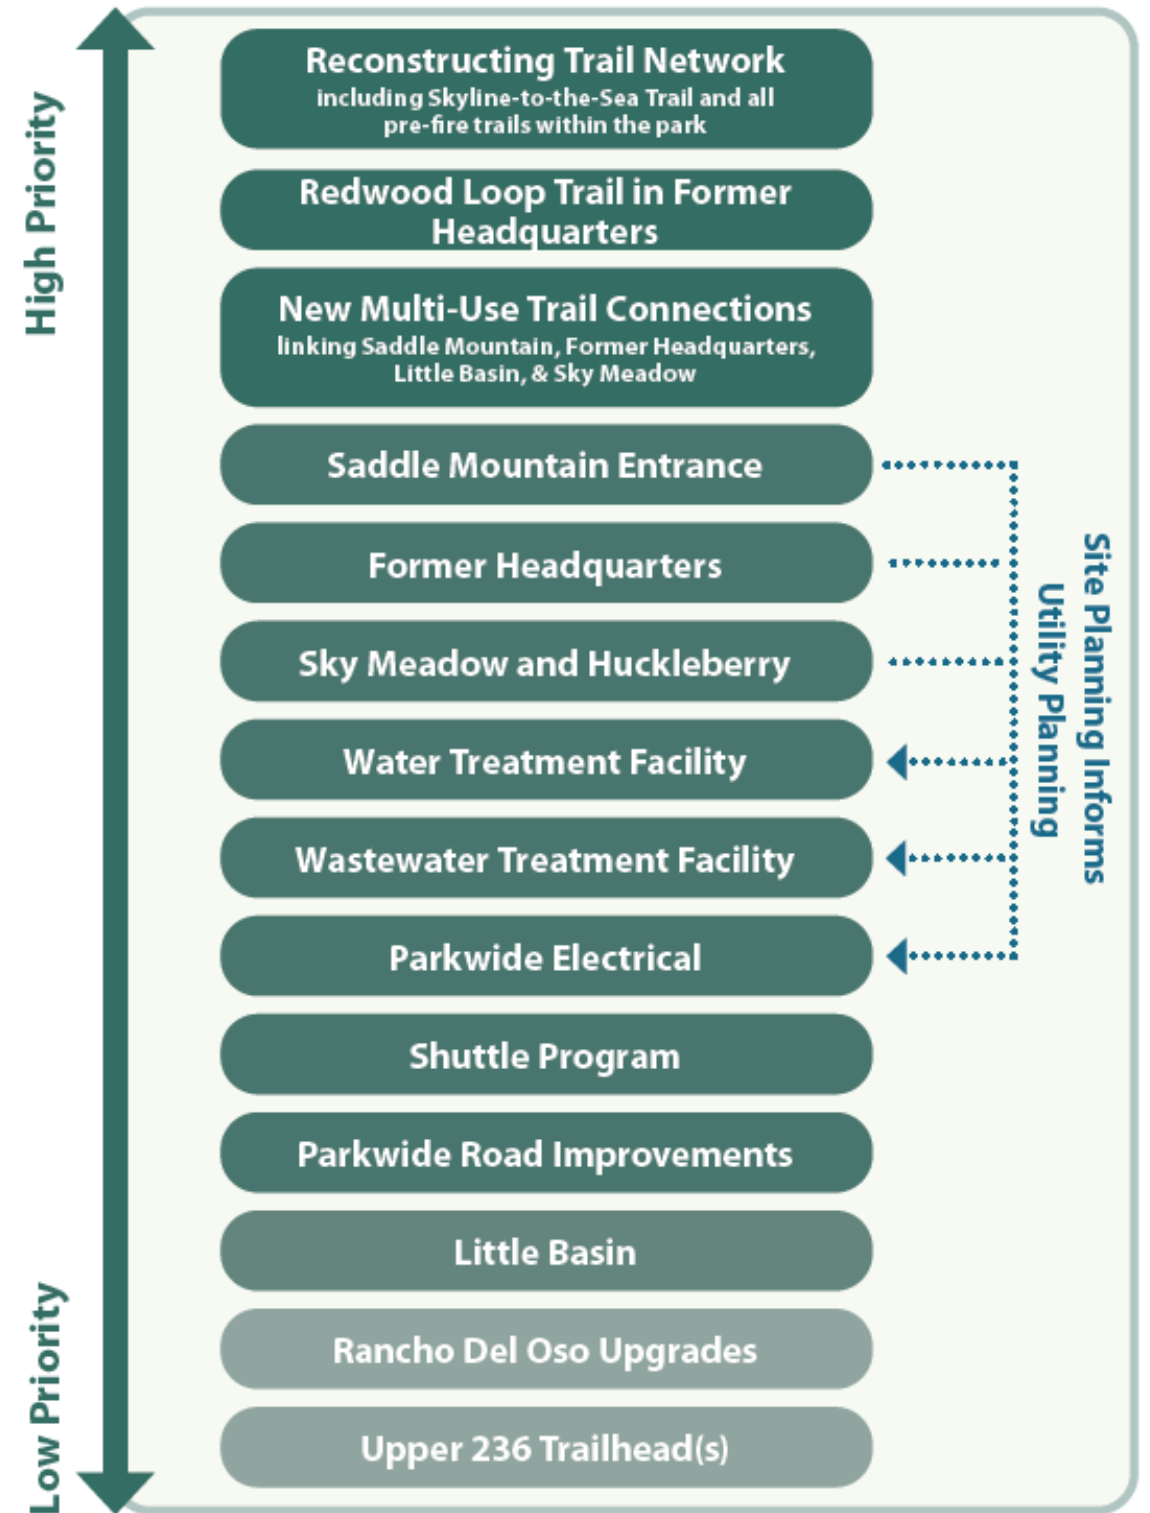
High Priority

Reconstructing Trail Network
including Skyline-to-the-Sea Trail and all pre-fire trails within the park

Redwood Loop Trail in Former Headquarters

New Multi-Use Trail Connections
linking Saddle Mountain, Former Headquarters, Little Basin, & Sky Meadow

Saddle Mountain Entrance

Former Headquarters

Sky Meadow and Huckleberry

Water Treatment Facility

Wastewater Treatment Facility

Parkwide Electrical

Shuttle Program

Parkwide Road Improvements

Little Basin

Rancho Del Oso Upgrades

Upper 236 Trailhead(s)

Low Priority

Site Planning Informs Utility Planning